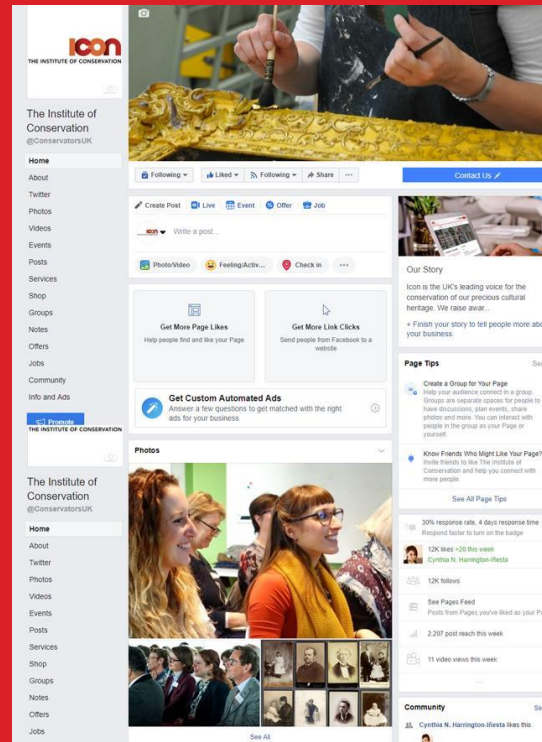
ICON
THE INSTITUTE OF CONSERVATION

The Institute of Conservation
@ConservatorsUK

Home
About
Twitter
Photos
Videos
Events
Posts
Services
Shop
Groups
Notes
Offers
Jobs
Community
Info and Ads

Promote
THE INSTITUTE OF CONSERVATION

The Institute of Conservation
@ConservatorsUK

Home
About
Twitter
Photos
Videos
Events
Posts
Services
Shop
Groups
Notes
Offers
Jobs

Following ▾ Liked ▾ Following ▾ Share ···

Contact Us

Create Post Live Event Offer Job

Write a post...

Photo/Video Feeling/Activ... Check in ···

Get More Page Likes
Help people find and like your Page

Get More Link Clicks
Send people from Facebook to a website

Get Custom Automated Ads
Answer a few questions to get matched with the right ads for your business

Photos

See All

Our Story
Icon is the UK's leading voice for the conservation of our precious cultural heritage. We raise awar...

+ Finish your story to tell people more abo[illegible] your business.

Page Tips
Se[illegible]

Create a Group for Your Page
Help your audience connect in a group. Groups are separate spaces for people to have discussions, plan events, share photos and more. You can interact with people in the group as your Page or yourself.

Know Friends Who Might Like Your Page?
Invite friends to like The Institute of Conservation and help you connect with more people

See All Page Tips

30% response rate, 4 days response time
Respond faster to turn on the badge

12K likes +20 this week
Cynthia N. Harrington-Iliesta

12K follows

See Pages Feed
Posts from Pages you've liked as your P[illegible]

2,207 post reach this week

11 video views this week

Community
Se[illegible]

Cynthia N. Harrington-Iliesta likes this